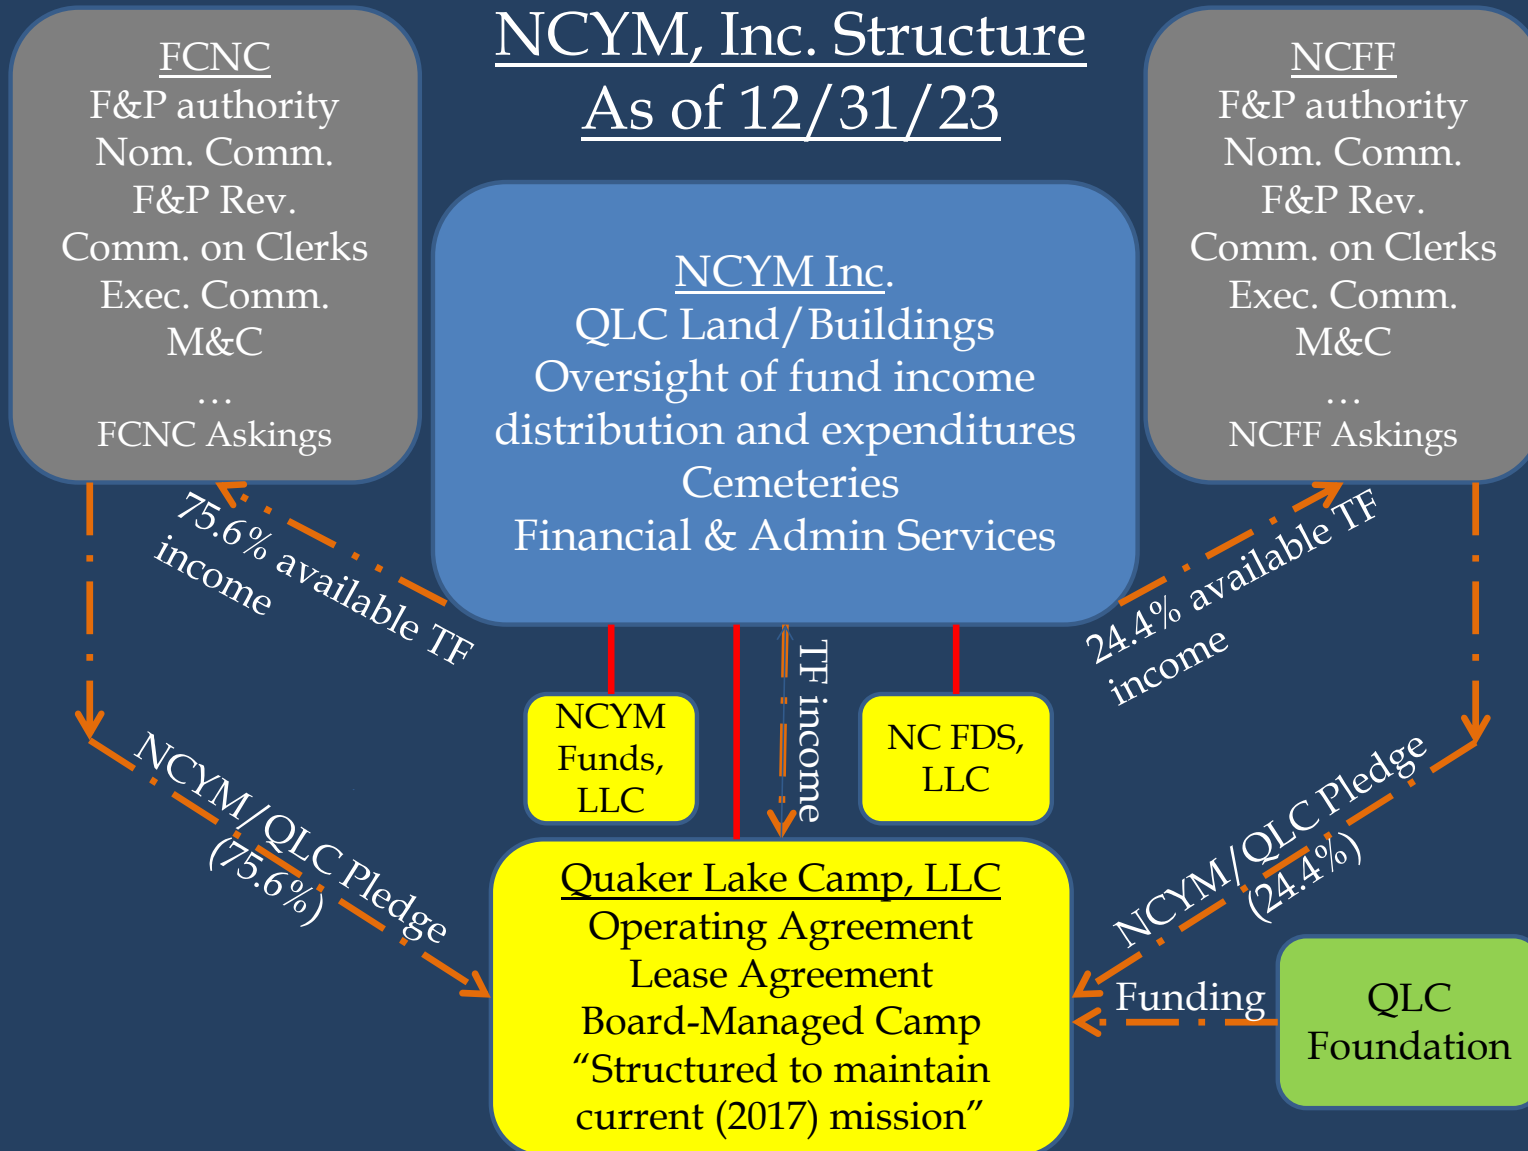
NCYM, Inc. Structure
As of 12/31/23

FCNC
F&P authority
Nom. Comm.
F&P Rev.
Comm. on Clerks
Exec. Comm.
M&C
…
FCNC Askings

NCYM Inc.
QLC Land/Buildings
Oversight of fund income distribution and expenditures
Cemeteries
Financial & Admin Services

NCFF
F&P authority
Nom. Comm.
F&P Rev.
Comm. on Clerks
Exec. Comm.
M&C
…
NCFF Askings

75.6% available TF income

24.4% available TF income

TF income

NCYM Funds, LLC

NC FDS, LLC

NCYM/QLC Pledge (75.6%)

NCYM/QLC Pledge (24.4%)

Quaker Lake Camp, LLC
Operating Agreement
Lease Agreement
Board-Managed Camp
"Structured to maintain current (2017) mission"

Funding

QLC Foundation